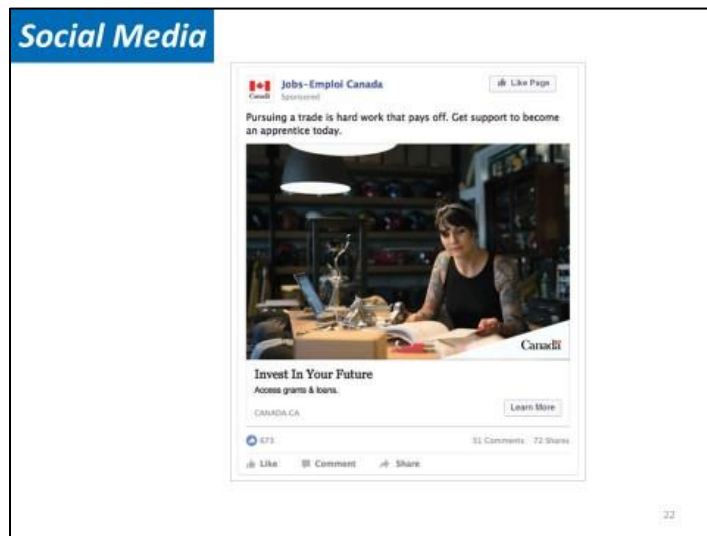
Social Media

Canada

Jobs-Emploi Canada

Sponsored

Like Page

Pursuing a trade is hard work that pays off. Get support to become an apprentice today.

Canadä

Invest In Your Future

Access grants & loans.

CANADA.CA

Learn More

673

51 Comments 72 Shares

Like Comment Share

22